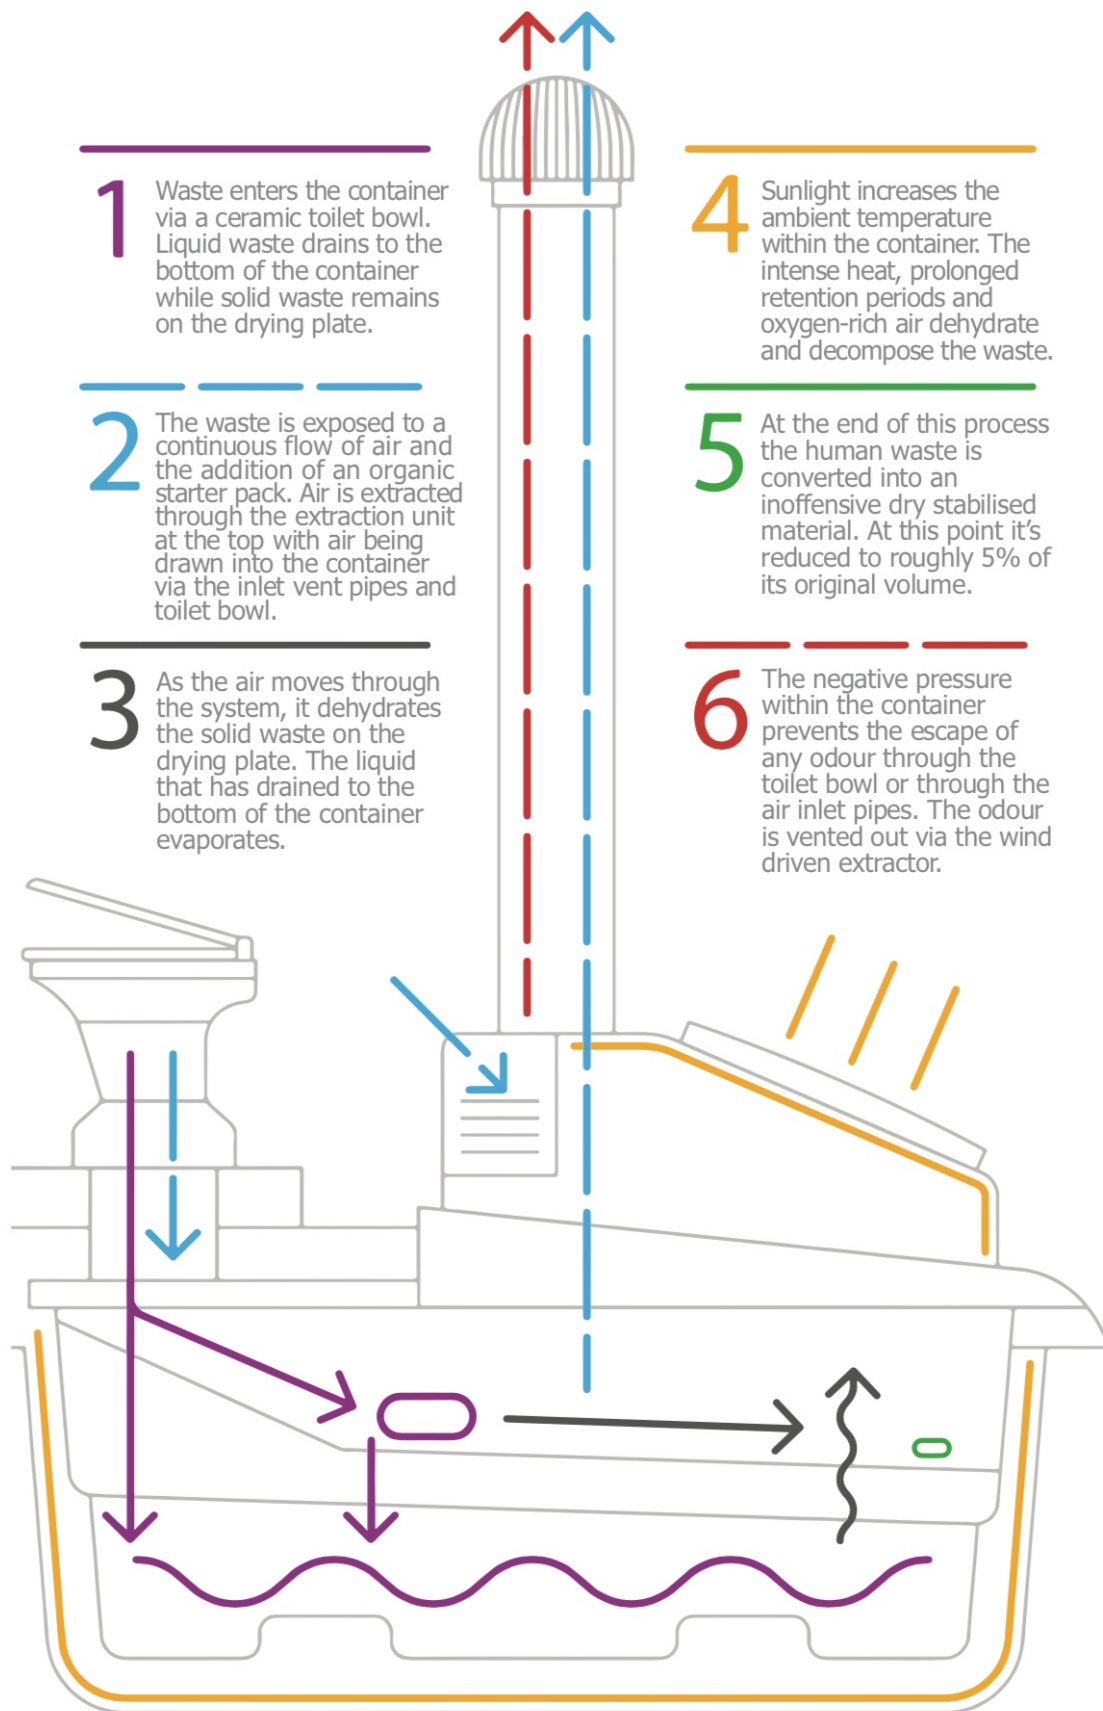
1 Waste enters the container via a ceramic toilet bowl. Liquid waste drains to the bottom of the container while solid waste remains on the drying plate.

2 The waste is exposed to a continuous flow of air and the addition of an organic starter pack. Air is extracted through the extraction unit at the top with air being drawn into the container via the inlet vent pipes and toilet bowl.

3 As the air moves through the system, it dehydrates the solid waste on the drying plate. The liquid that has drained to the bottom of the container evaporates.

4 Sunlight increases the ambient temperature within the container. The intense heat, prolonged retention periods and oxygen-rich air dehydrate and decompose the waste.

5 At the end of this process the human waste is converted into an inoffensive dry stabilised material. At this point it's reduced to roughly 5% of its original volume.

6 The negative pressure within the container prevents the escape of any odour through the toilet bowl or through the air inlet pipes. The odour is vented out via the wind driven extractor.